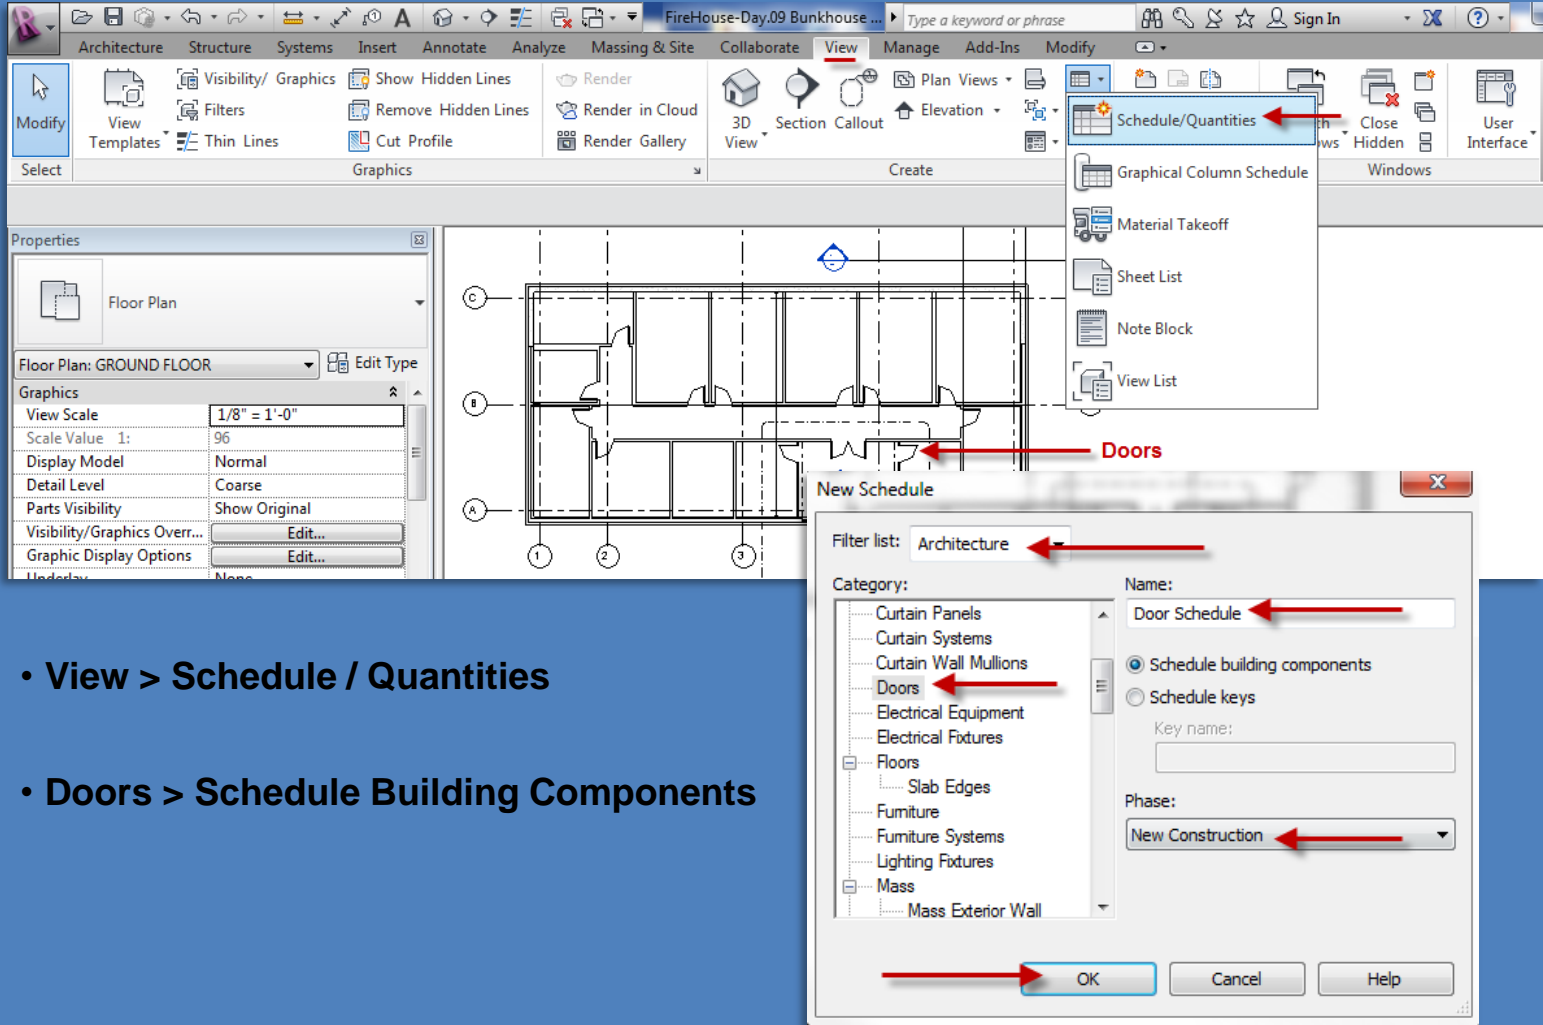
FireHouse-Day.09 Bunkhouse ... Type a keyword or phrase Sign In

Architecture Structure Systems Insert Annotate Analyze Massing & Site Collaborate View Manage Add-Ins Modify

Modify
Select
View Templates
Visibility/ Graphics
Filters
Thin Lines
Show Hidden Lines
Remove Hidden Lines
Cut Profile
Render
Render in Cloud
Render Gallery
Graphics
3D View
Section
Callout
Plan Views
Elevation
Create
Schedule/Quantities
Graphical Column Schedule
Material Takeoff
Sheet List
Note Block
View List
Close Hidden
User Interface
Windows

Properties
Floor Plan
Floor Plan: GROUND FLOOR
Edit Type

| Graphics | |
|---|---|
| View Scale | 1/8" = 1'-0" |
| Scale Value 1: | 96 |
| Display Model | Normal |
| Detail Level | Coarse |
| Parts Visibility | Show Original |
| Visibility/Graphics Overr... | Edit... |
| Graphic Display Options | Edit... |
| Underlay | None |

C
B
A
1
2
3

Doors

New Schedule
Filter list: Architecture
Category:
Curtain Panels
Curtain Systems
Curtain Wall Mullions
Doors
Electrical Equipment
Electrical Fixtures
Floors
Slab Edges
Furniture
Furniture Systems
Lighting Fixtures
Mass
Mass Exterior Wall
Name:
Door Schedule
Schedule building components
Schedule keys
Key name:
Phase:
New Construction
OK
Cancel
Help

• View > Schedule / Quantities

• Doors > Schedule Building Components